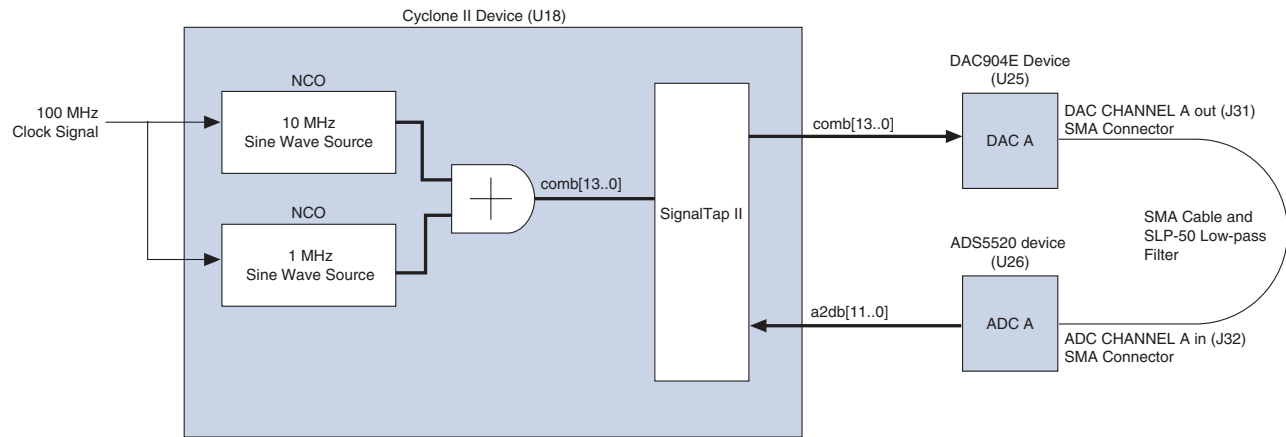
Cyclone II Device (U18)

100 MHz
Clock Signal

NCO

10 MHz
Sine Wave Source

NCO

1 MHz
Sine Wave Source

comb[13..0]

SignalTap II

comb[13..0]

a2db[11..0]

DAC904E Device
(U25)

DAC A

DAC CHANNEL A out (J31)
SMA Connector

SMA Cable and
SLP-50 Low-pass
Filter

ADS5520 device
(U26)

ADC A

ADC CHANNEL A in (J32)
SMA Connector